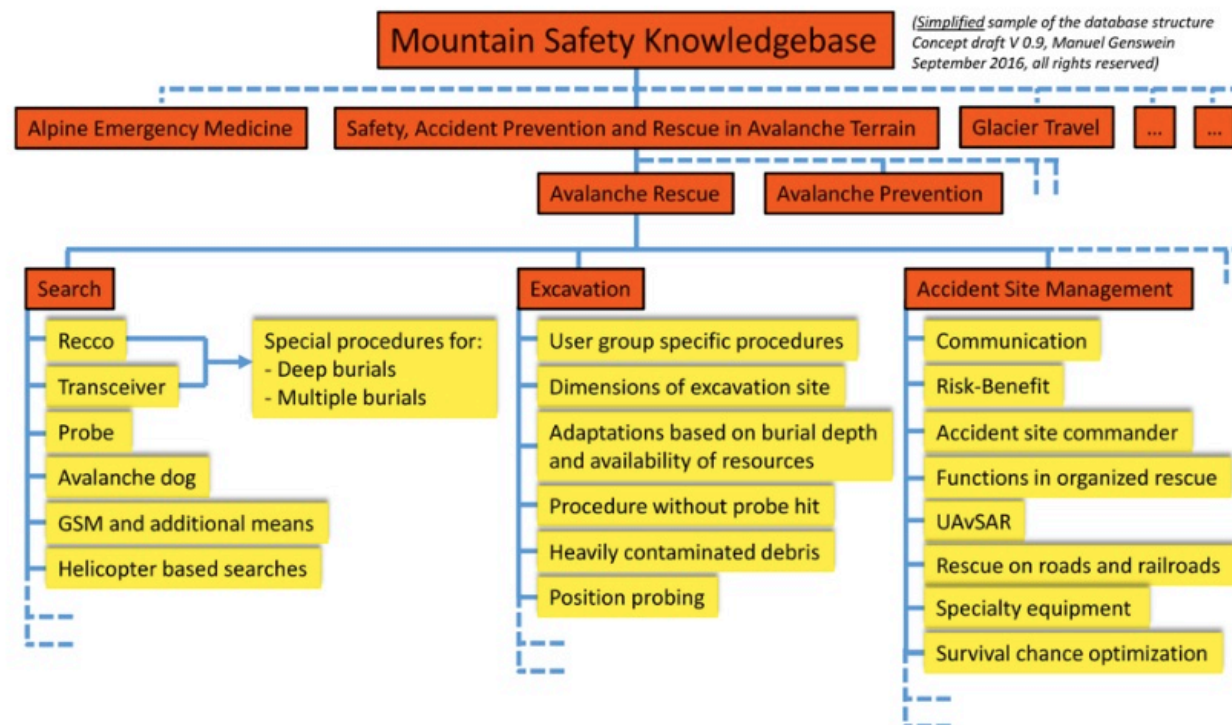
Mountain Safety Knowledgebase

(Simplified sample of the database structure Concept draft V 0.9, Manuel Genswein September 2016, all rights reserved)

Alpine Emergency Medicine

Safety, Accident Prevention and Rescue in Avalanche Terrain

Glacier Travel

...

...

Avalanche Rescue

Avalanche Prevention

Search

Recco

Transceiver

Probe

Avalanche dog

GSM and additional means

Helicopter based searches

Special procedures for:
- Deep burials
- Multiple burials

Excavation

User group specific procedures

Dimensions of excavation site

Adaptations based on burial depth and availability of resources

Procedure without probe hit

Heavily contaminated debris

Position probing

Accident Site Management

Communication

Risk-Benefit

Accident site commander

Functions in organized rescue

UAvSAR

Rescue on roads and railroads

Specialty equipment

Survival chance optimization